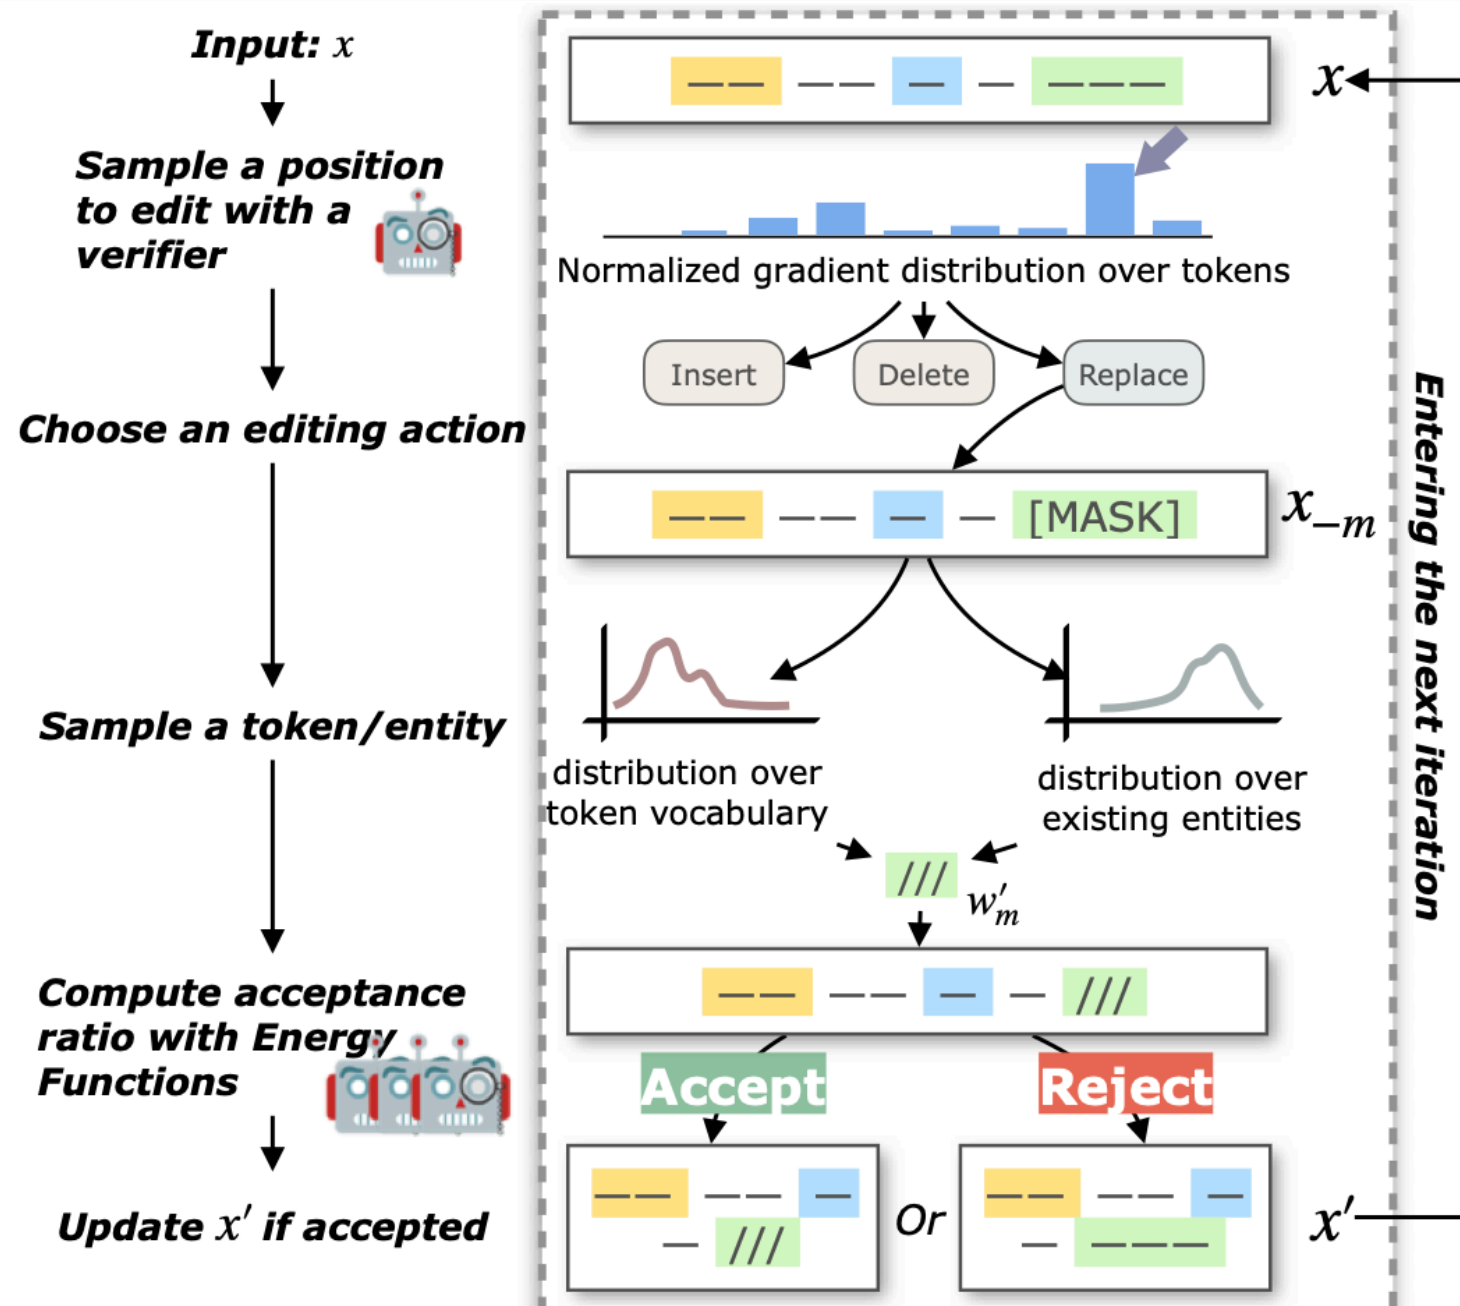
Input: $x$

Sample a position to edit with a verifier

Choose an editing action

Sample a token/entity

Compute acceptance ratio with Energy Functions

Update $x'$ if accepted

$x$

Normalized gradient distribution over tokens

Insert

Delete

Replace

[MASK]

$x_{-m}$

distribution over token vocabulary

distribution over existing entities

///

$w'_m$

///

Accept

Reject

///

Or

$x'$

Entering the next iteration